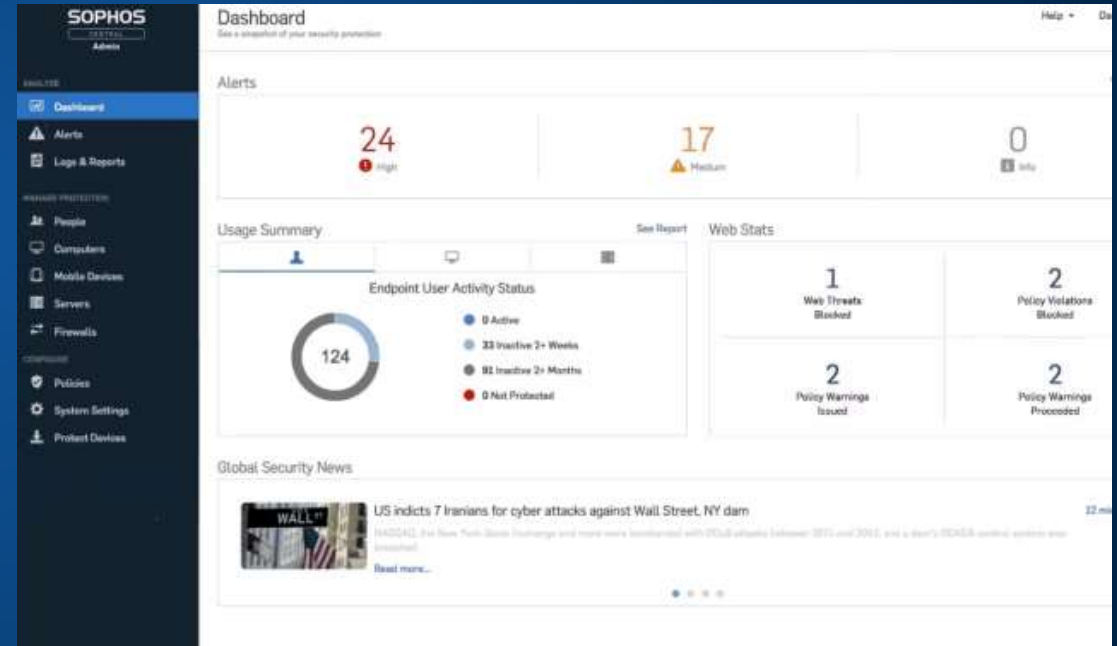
SOPHOS
CENTRAL
Admin

ANALYZE
Dashboard
Alerts
Logs & Reports

MANAGE PROTECTION
People
Computers
Mobile Devices
Servers
Firewalls

CONFIGURE
Policies
System Settings
Protect Devices

Dashboard
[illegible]

Help ▾ Da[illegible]

Alerts

24
High

17
Medium

0
Info

Usage Summary
See Report

Endpoint User Activity Status

124

0 Active
33 Inactive 2+ Weeks
91 Inactive 2+ Months
0 Not Protected

Web Stats

1
Web Threats Blocked

2
Policy Violations Blocked

2
Policy Warnings Issued

2
Policy Warnings Proceeded

Global Security News

WALL ST

US indicts 7 Iranians for cyber attacks against Wall Street, NY dam

12 mi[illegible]

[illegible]

Read more...